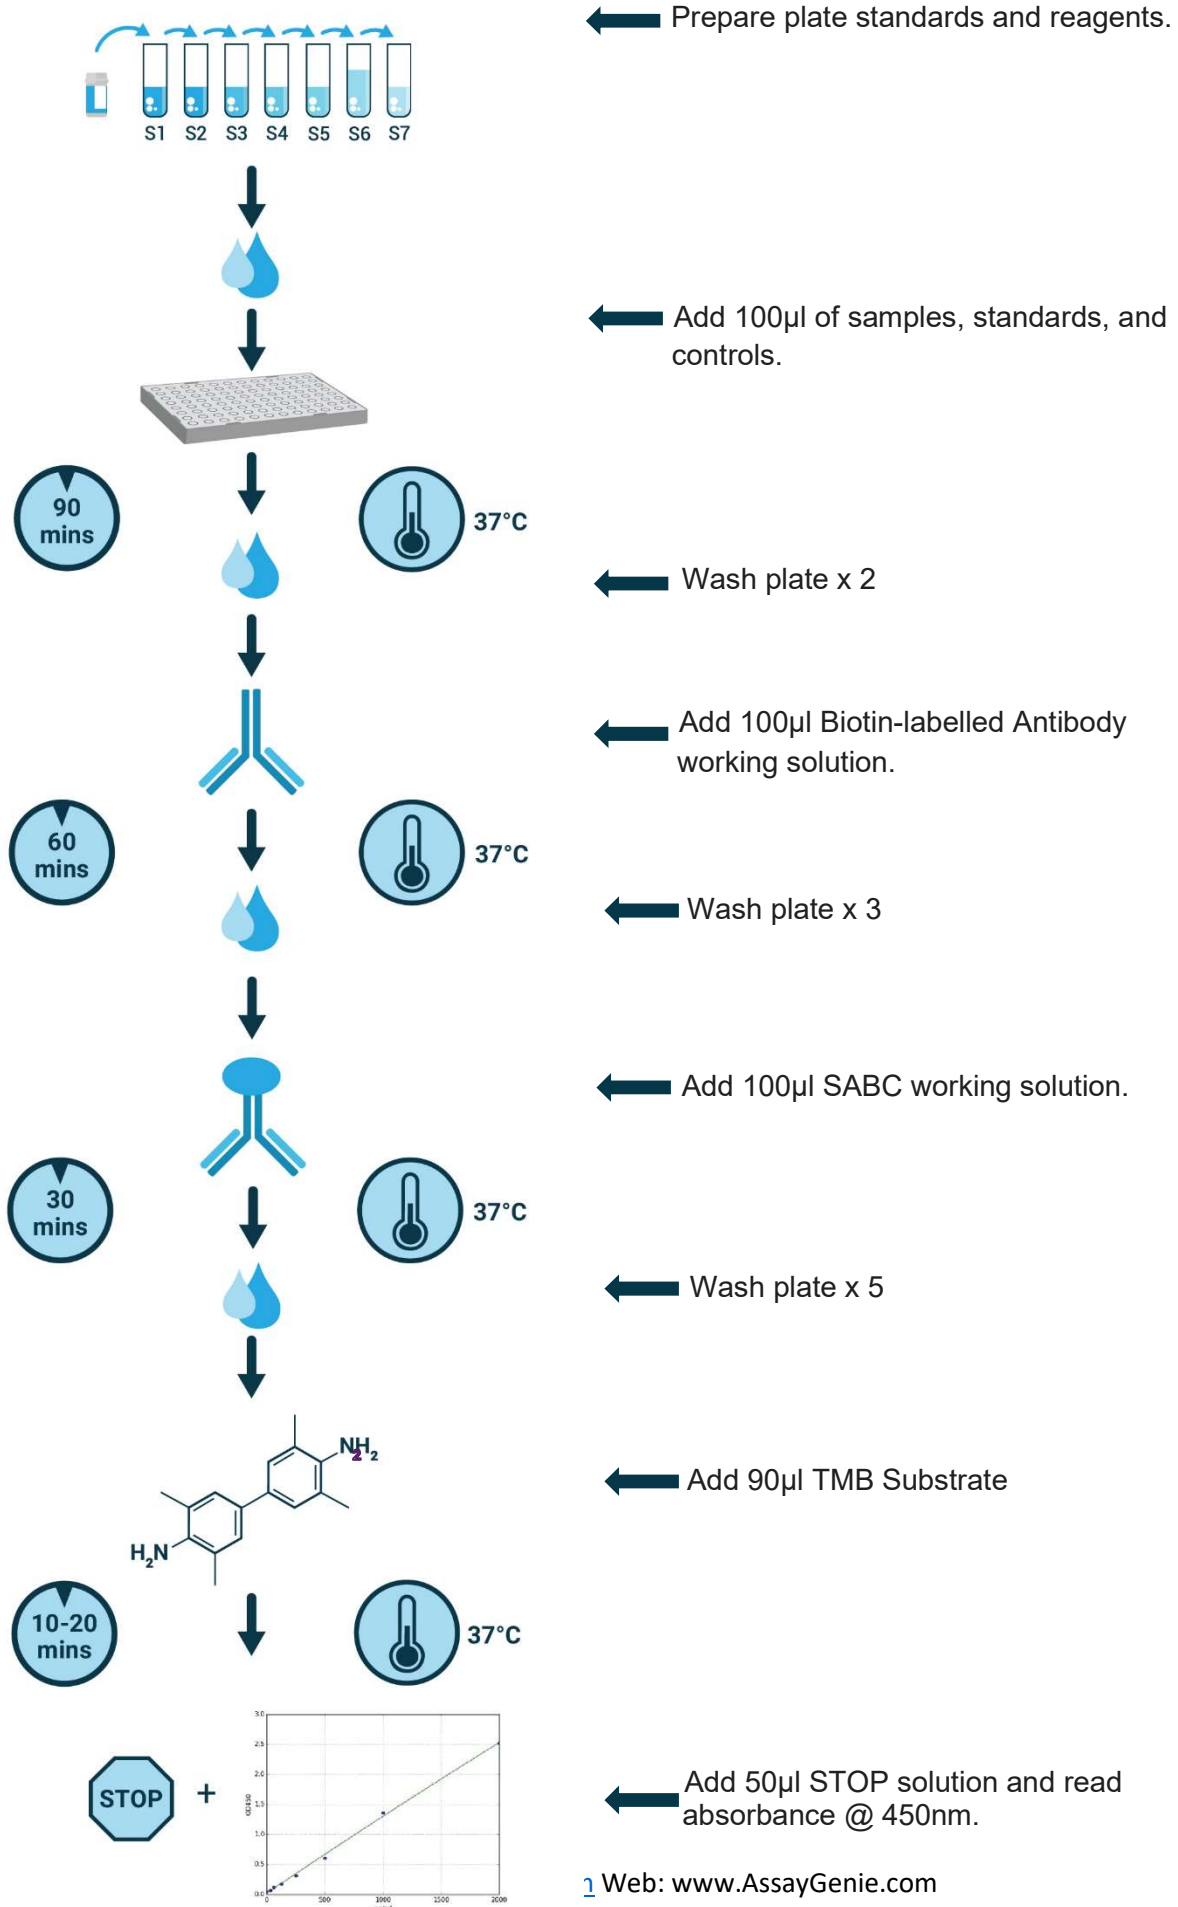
S1 S2 S3 S4 S5 S6 S7

Prepare plate standards and reagents.

Add 100µl of samples, standards, and controls.

90 mins

37°C

Wash plate x 2

Add 100µl Biotin-labelled Antibody working solution.

60 mins

37°C

Wash plate x 3

Add 100µl SABC working solution.

30 mins

37°C

Wash plate x 5

$NH_2$

$H_2N$

Add 90µl TMB Substrate

10-20 mins

37°C

STOP +

3.0
2.5
2.0
1.5
1.0
0.5
0.0
0 500 1000 1500 2000

Add 50µl STOP solution and read absorbance @ 450nm.

Web: www.AssayGenie.com